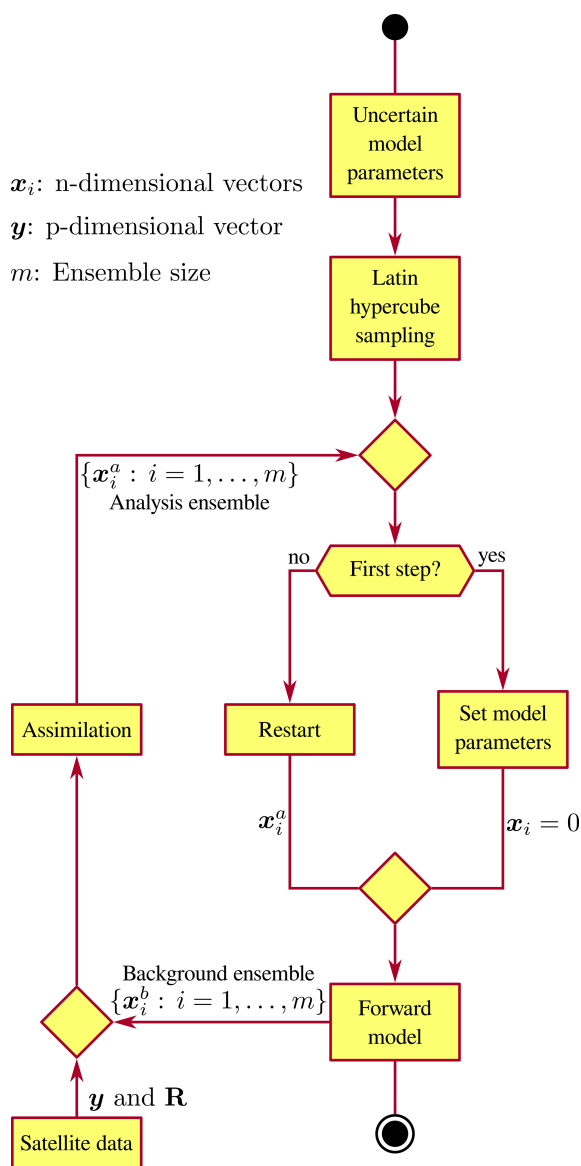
$\boldsymbol{x}_i$: n-dimensional vectors
$\boldsymbol{y}$: p-dimensional vector
$m$: Ensemble size

Uncertain model parameters

Latin hypercube sampling

$\{\boldsymbol{x}_i^a : i = 1, \ldots, m\}$
Analysis ensemble

no
First step?
yes

Assimilation

Restart

Set model parameters

$\boldsymbol{x}_i^a$

$\boldsymbol{x}_i = 0$

Background ensemble
$\{\boldsymbol{x}_i^b : i = 1, \ldots, m\}$

Forward model

$\boldsymbol{y}$ and $\mathbf{R}$

Satellite data